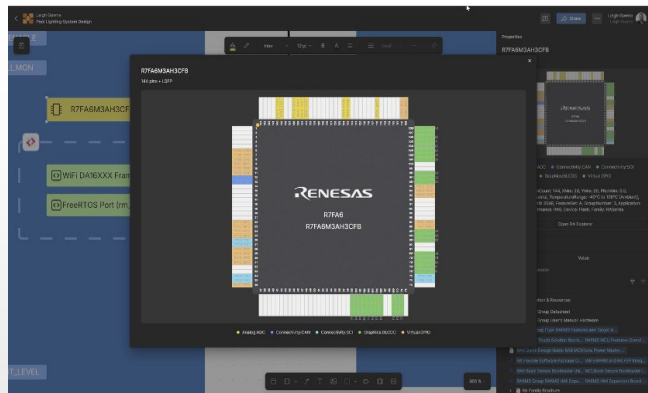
Leigh Dawne
Fast Lighting System Design

_MON

R7FA6M3AH3CF

WiFi DA16XXX Fran

FreeRTOS Port (rm_

T_LEVEL

R7FA6M3AH3CFB
144 pins • LQFP

RENESAS
R7FA6
R7FA6M3AH3CFB

• Analog ADC • Connectivity CAN • Connectivity SCI • GraphicsLCDC • Virtual DPIO

Properties
R7FA6M3AH3CFB

Share

Leigh Dawne

Open Pin Explorer

Value

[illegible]